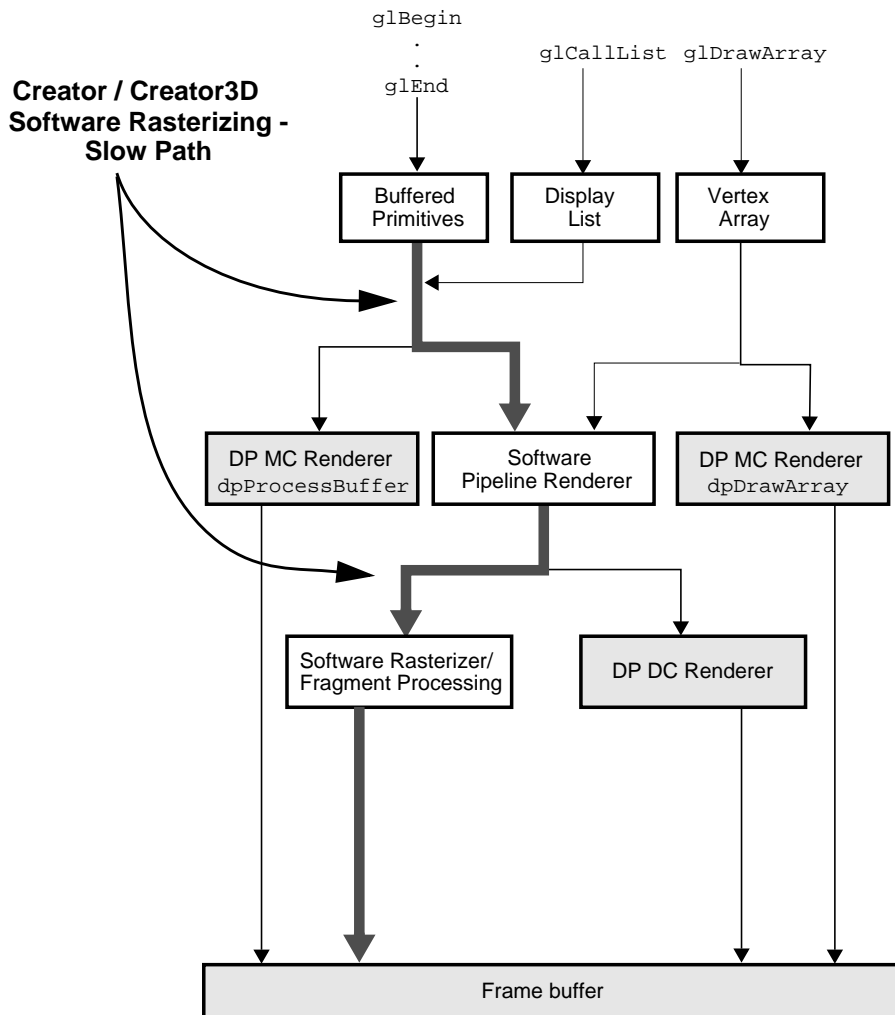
glBegin
.
.
glEnd

glCallList glDrawArray

Creator / Creator3D Software Rasterizing - Slow Path

Buffered Primitives

Display List

Vertex Array

DP MC Renderer dpProcessBuffer

Software Pipeline Renderer

DP MC Renderer dpDrawArray

Software Rasterizer/ Fragment Processing

DP DC Renderer

Frame buffer